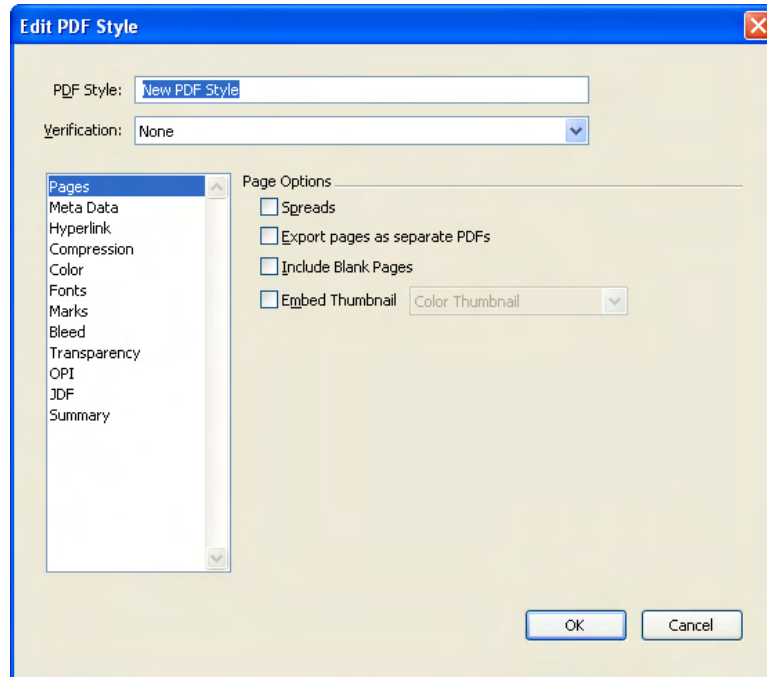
Edit PDF Style

PDF Style: New PDF Style

Verification: None

Pages
Meta Data
Hyperlink
Compression
Color
Fonts
Marks
Bleed
Transparency
OPI
JDF
Summary

Page Options

Spreads

Export pages as separate PDFs

Include Blank Pages

Embed Thumbnail Color Thumbnail

OK

Cancel